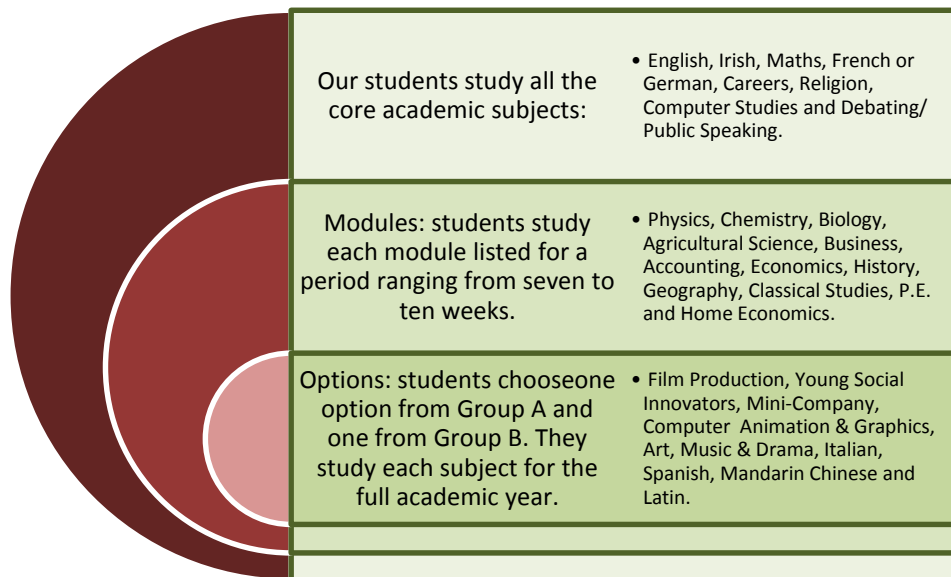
Our students study all the core academic subjects:

• English, Irish, Maths, French or German, Careers, Religion, Computer Studies and Debating/ Public Speaking.

Modules: students study each module listed for a period ranging from seven to ten weeks.

• Physics, Chemistry, Biology, Agricultural Science, Business, Accounting, Economics, History, Geography, Classical Studies, P.E. and Home Economics.

Options: students chooseone option from Group A and one from Group B. They study each subject for the full academic year.

• Film Production, Young Social Innovators, Mini-Company, Computer Animation & Graphics, Art, Music & Drama, Italian, Spanish, Mandarin Chinese and Latin.